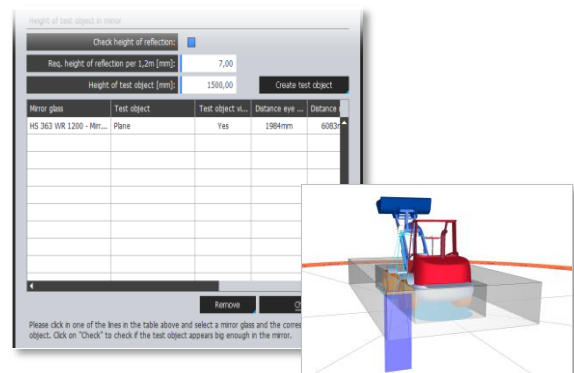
Height of test object in mirror

Check height of reflection:

Req. height of reflection per 1,2m [mm]: 7,00

Height of test object [mm]: 1500,00

Create test object

| Mirror glass | Test object | Test object vi... | Distance eye ... | Distance |
|---|---|---|---|---|
| HS 363 WR 1200 - Mirr... | Plane | Yes | 1984mm | 6083 |

Remove

Ch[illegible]

Please click in one of the lines in the table above and select a mirror glass and the corres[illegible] object. Click on "Check" to check if the test object appears big enough in the mirror.